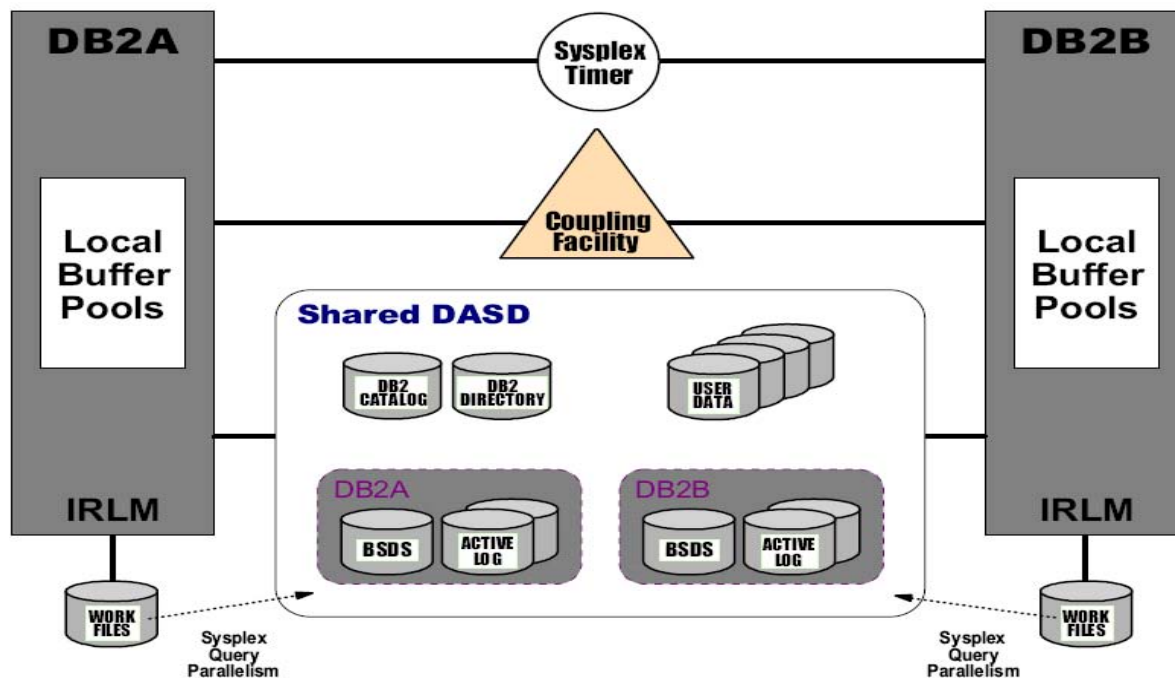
DB2A

Sysplex Timer

DB2B

Local Buffer Pools

Coupling Facility

Local Buffer Pools

Shared DASD

DB2 CATALOG

DB2 DIRECTORY

USER DATA

DB2A

BSDS

ACTIVE LOG

DB2B

BSDS

ACTIVE LOG

IRLM

IRLM

WORK FILES

Sysplex Query Parallelism

Sysplex Query Parallelism

WORK FILES